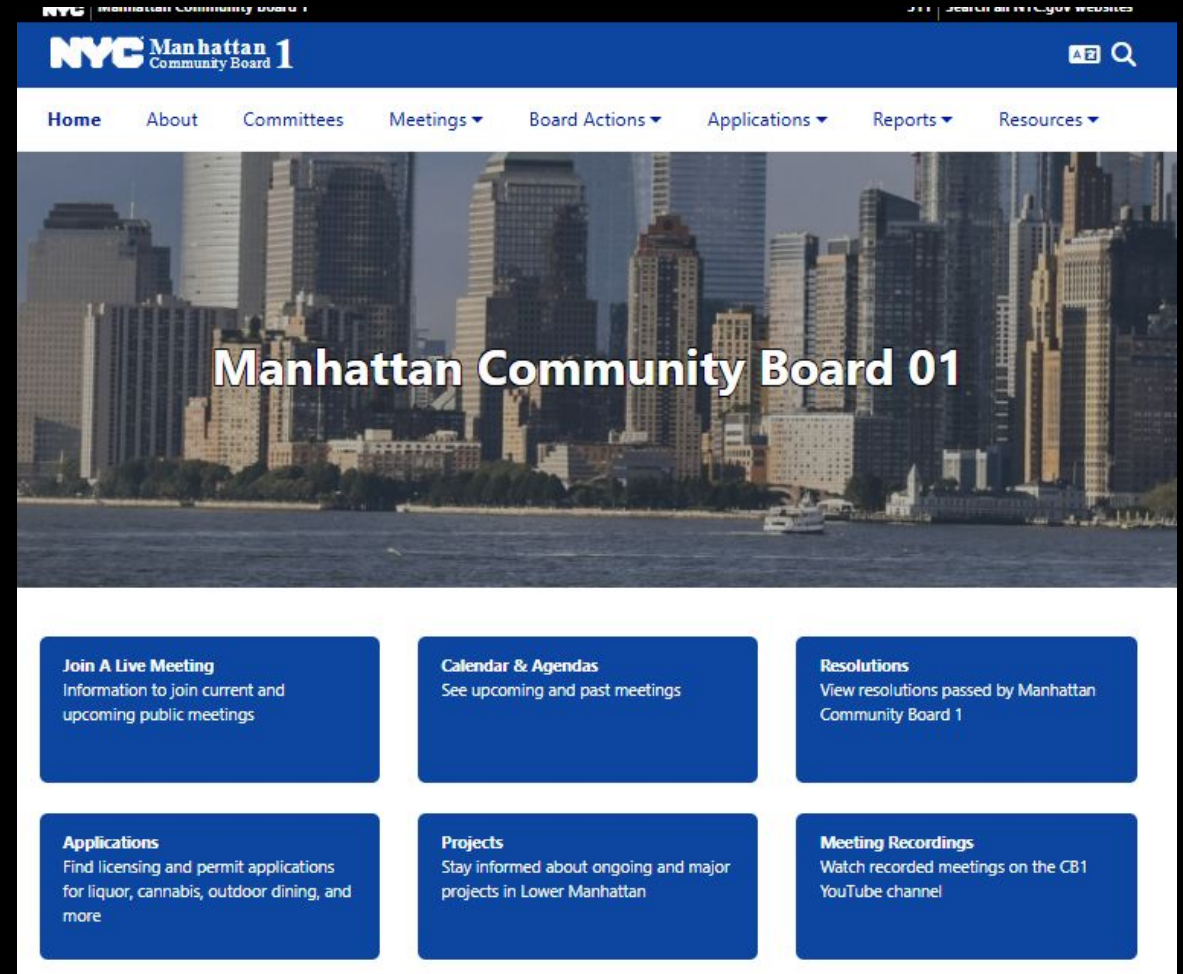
NYC | Manhattan Community Board 1

311 | Search all NYC.gov websites

NYC Manhattan Community Board 1

Home About Committees Meetings Board Actions Applications Reports Resources

Manhattan Community Board 01

Join A Live Meeting
Information to join current and upcoming public meetings

Calendar & Agendas
See upcoming and past meetings

Resolutions
View resolutions passed by Manhattan Community Board 1

Applications
Find licensing and permit applications for liquor, cannabis, outdoor dining, and more

Projects
Stay informed about ongoing and major projects in Lower Manhattan

Meeting Recordings
Watch recorded meetings on the CB1 YouTube channel